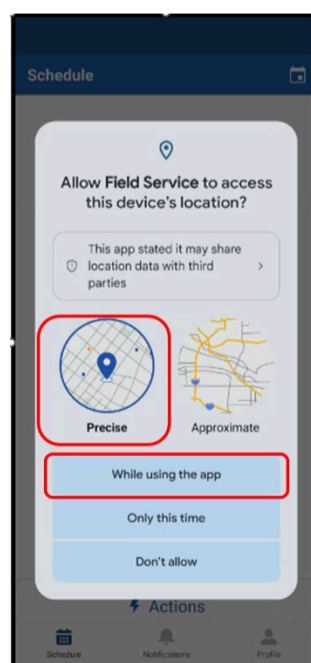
Schedule

Allow Field Service to access this device's location?

This app stated it may share location data with third parties

Precise

Approximate

While using the app

Only this time

Don't allow

Actions

Schedule

Notifications

Profile